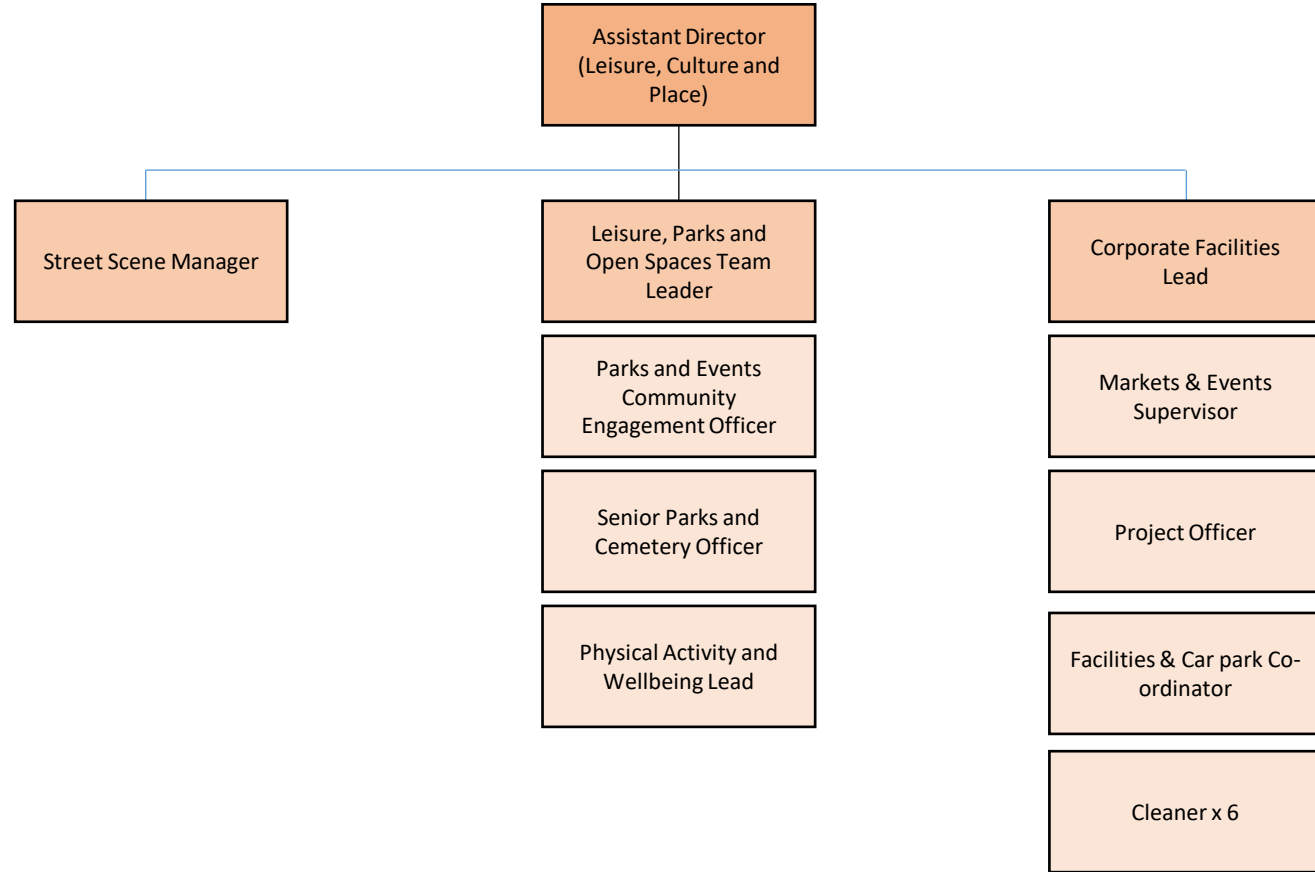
Assistant Director (Leisure, Culture and Place)

Street Scene Manager

Leisure, Parks and Open Spaces Team Leader

Parks and Events Community Engagement Officer

Senior Parks and Cemetery Officer

Physical Activity and Wellbeing Lead

Corporate Facilities Lead

Markets & Events Supervisor

Project Officer

Facilities & Car park Co-ordinator

Cleaner x 6